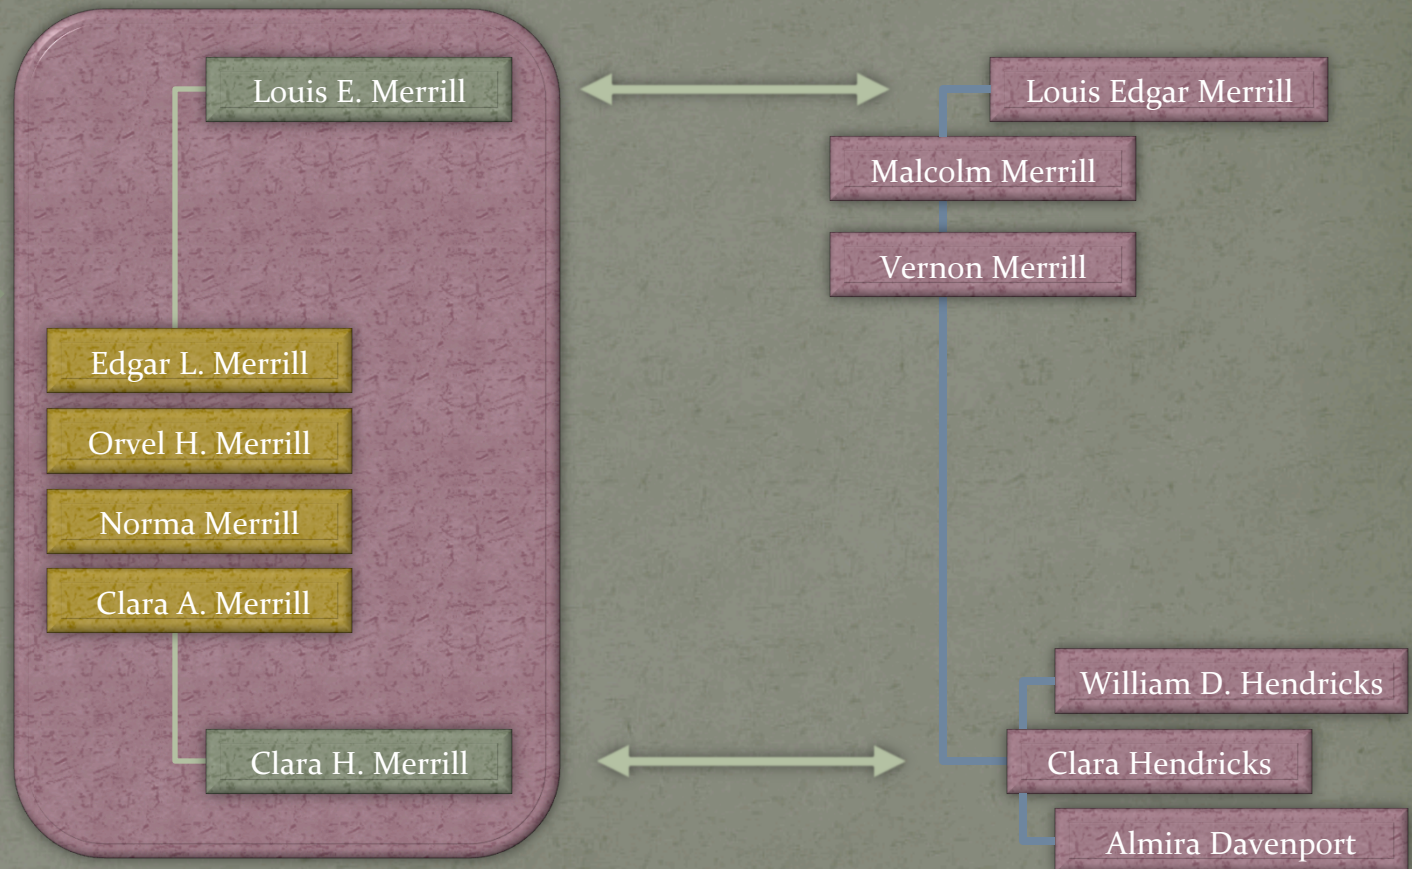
Louis E. Merrill

Edgar L. Merrill

Orvel H. Merrill

Norma Merrill

Clara A. Merrill

Clara H. Merrill

Louis Edgar Merrill

Malcolm Merrill

Vernon Merrill

William D. Hendricks

Clara Hendricks

Almira Davenport